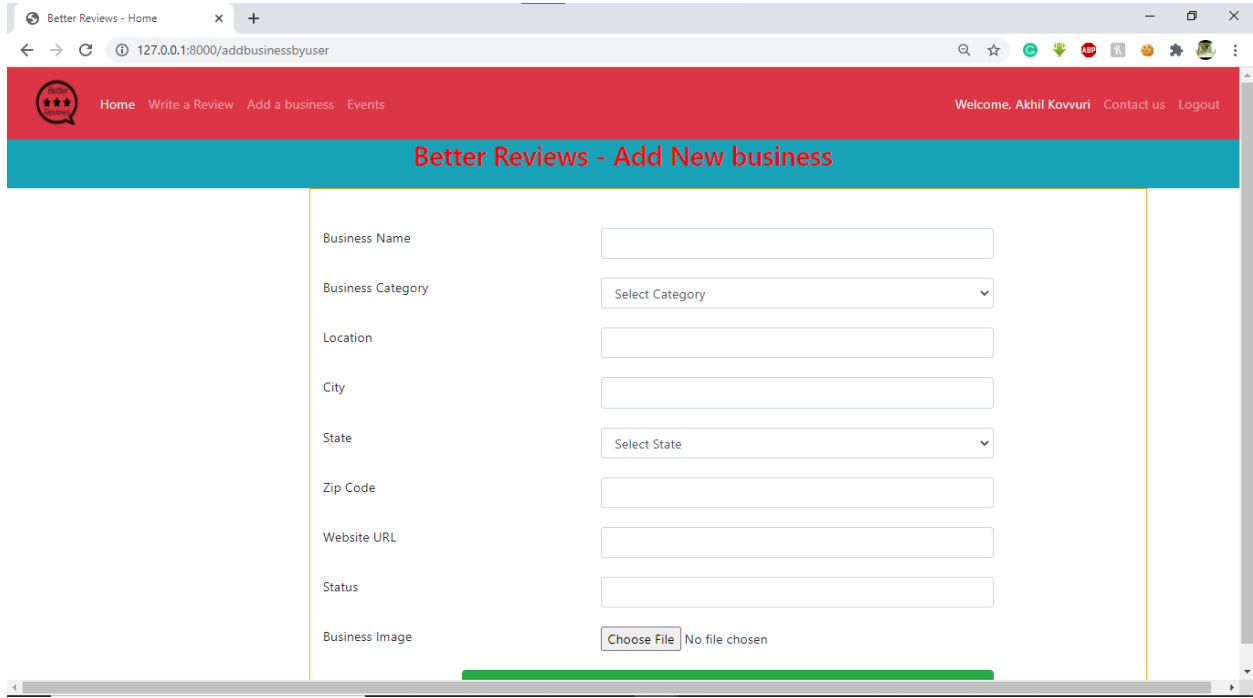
Better Reviews - Home
127.0.0.1:8000/addbusinessbyuser

Better Reviews

Home Write a Review Add a business Events

Welcome, Akhil Kovvuri Contact us Logout

Better Reviews - Add New business

Business Name

Business Category
Select Category

Location

City

State
Select State

Zip Code

Website URL

Status

Business Image
Choose File No file chosen